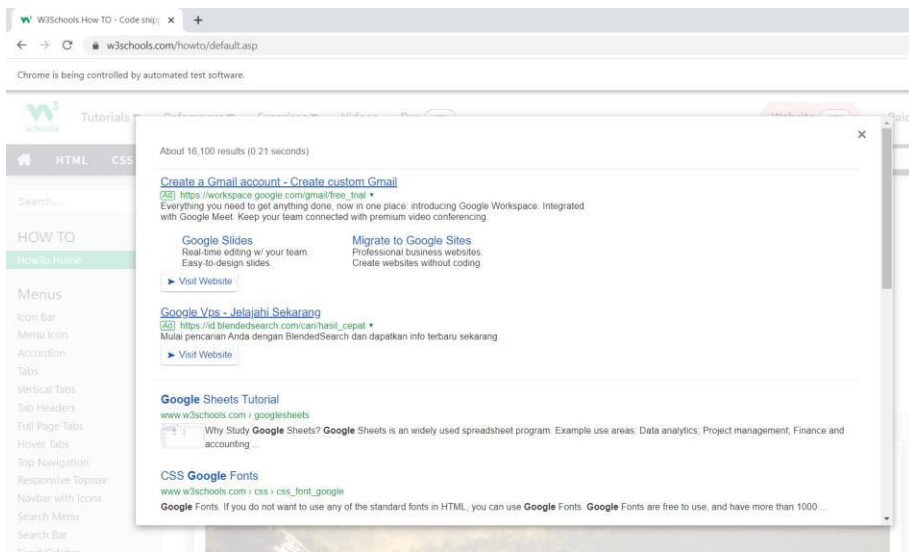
W3Schools How TO - Code snip ×  +

w3schools.com/howto/default.asp

Chrome is being controlled by automated test software.

Tutorials

HTML CSS

Search...

HOW TO

HowTo Home

Menus

Icon Bar

Menu Icon

Accordion

Tabs

Vertical Tabs

Tab Headers

Full Page Tabs

Hover Tabs

Top Navigation

Responsive Topnav

Navbar with Icons

Search Menu

Search Bar

×

About 16,100 results (0.21 seconds)

Create a Gmail account - Create custom Gmail
Ad https://workspace.google.com/gmail/free_trial ▾
Everything you need to get anything done, now in one place: introducing Google Workspace. Integrated with Google Meet. Keep your team connected with premium video conferencing.

Google Slides
Real-time editing w/ your team.
Easy-to-design slides.

Migrate to Google Sites
Professional business websites.
Create websites without coding.

▸ Visit Website

Google Vps - Jelajahi Sekarang
Ad https://id.blendedsearch.com/cari/hasil_cepat ▾
Mulai pencarian Anda dengan BlendedSearch dan dapatkan info terbaru sekarang.

▸ Visit Website

Google Sheets Tutorial
www.w3schools.com › googlesheets
Why Study Google Sheets? Google Sheets is an widely used spreadsheet program. Example use areas: Data analytics; Project management; Finance and accounting ...

CSS Google Fonts
www.w3schools.com › css › css_font_google
Google Fonts. If you do not want to use any of the standard fonts in HTML, you can use Google Fonts. Google Fonts are free to use, and have more than 1000 ...